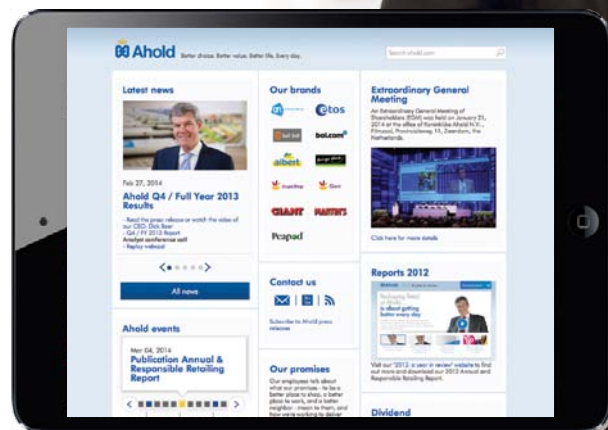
Ahold Better choice. Better value. Better life. Every day.

Search ahold.com

Latest news

Feb 27, 2014

Ahold Q4 / Full Year 2013 Results

- Read the press release or watch the video of our CEO: Dick Boer
- Q4 / FY 2013 Report
Analyst conference call
- Replay webcast

All news

Ahold events

Mar 04, 2014

Publication Annual & Responsible Retailing Report

Our brands

albert heijn

etos

gall & gall

bol.com

albert

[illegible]

hypernova

Giant

GIANT

MARTIN'S

Peapod

Contact us

Subscribe to Ahold press releases

Our promises

Our employees talk about what our promises - to be a better place to shop, a better place to work, and a better neighbor - mean to them, and how we're working to deliver

Extraordinary General Meeting

An Extraordinary General Meeting of Shareholders (EGM) was held on January 21, 2014 at the office of Koninklijke Ahold N.V., Piet Heinkade 55, Zaandam, the Netherlands.

Click here for more details

Reports 2012

Visit our "2012: a year in review" website to find out more and download our 2012 Annual and Responsible Retailing Report.

Dividend